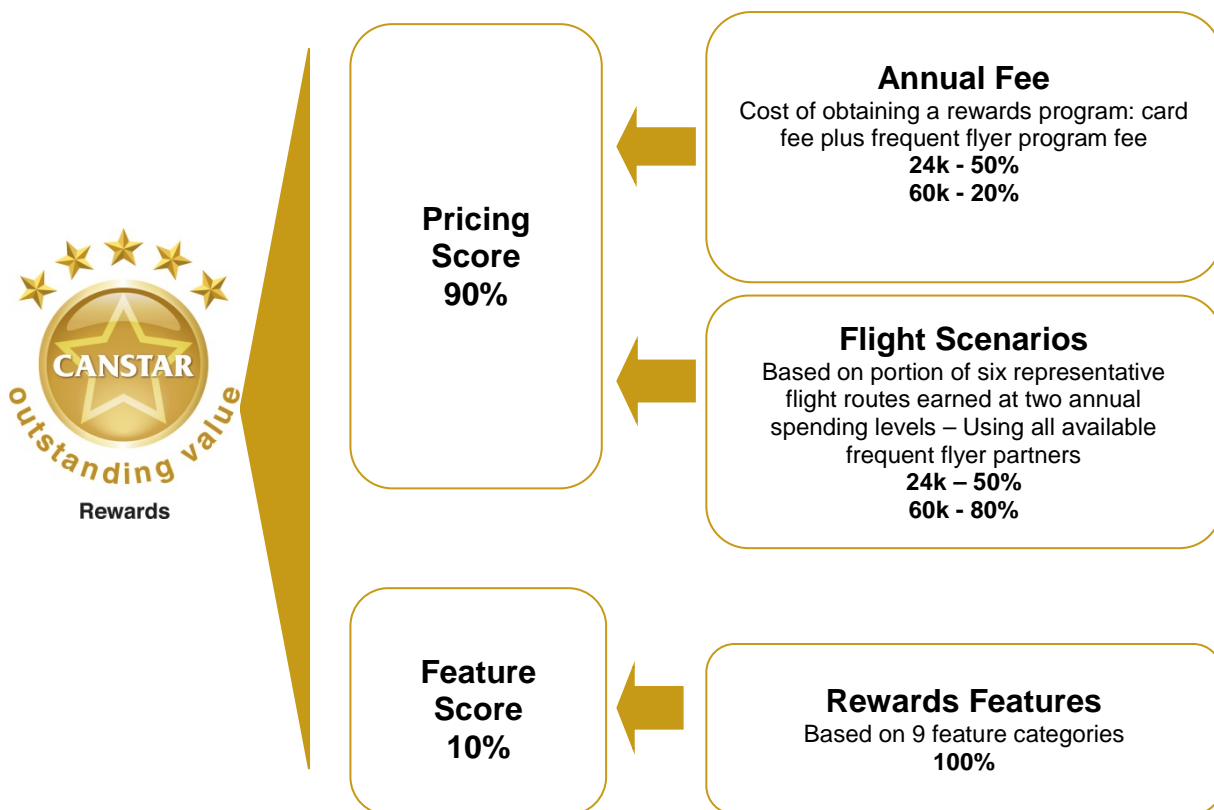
CANSTAR
outstanding value
Rewards

Pricing Score 90%

Annual Fee
Cost of obtaining a rewards program: card fee plus frequent flyer program fee
24k - 50%
60k - 20%

Flight Scenarios
Based on portion of six representative flight routes earned at two annual spending levels – Using all available frequent flyer partners
24k – 50%
60k - 80%

Feature Score 10%

Rewards Features
Based on 9 feature categories
100%